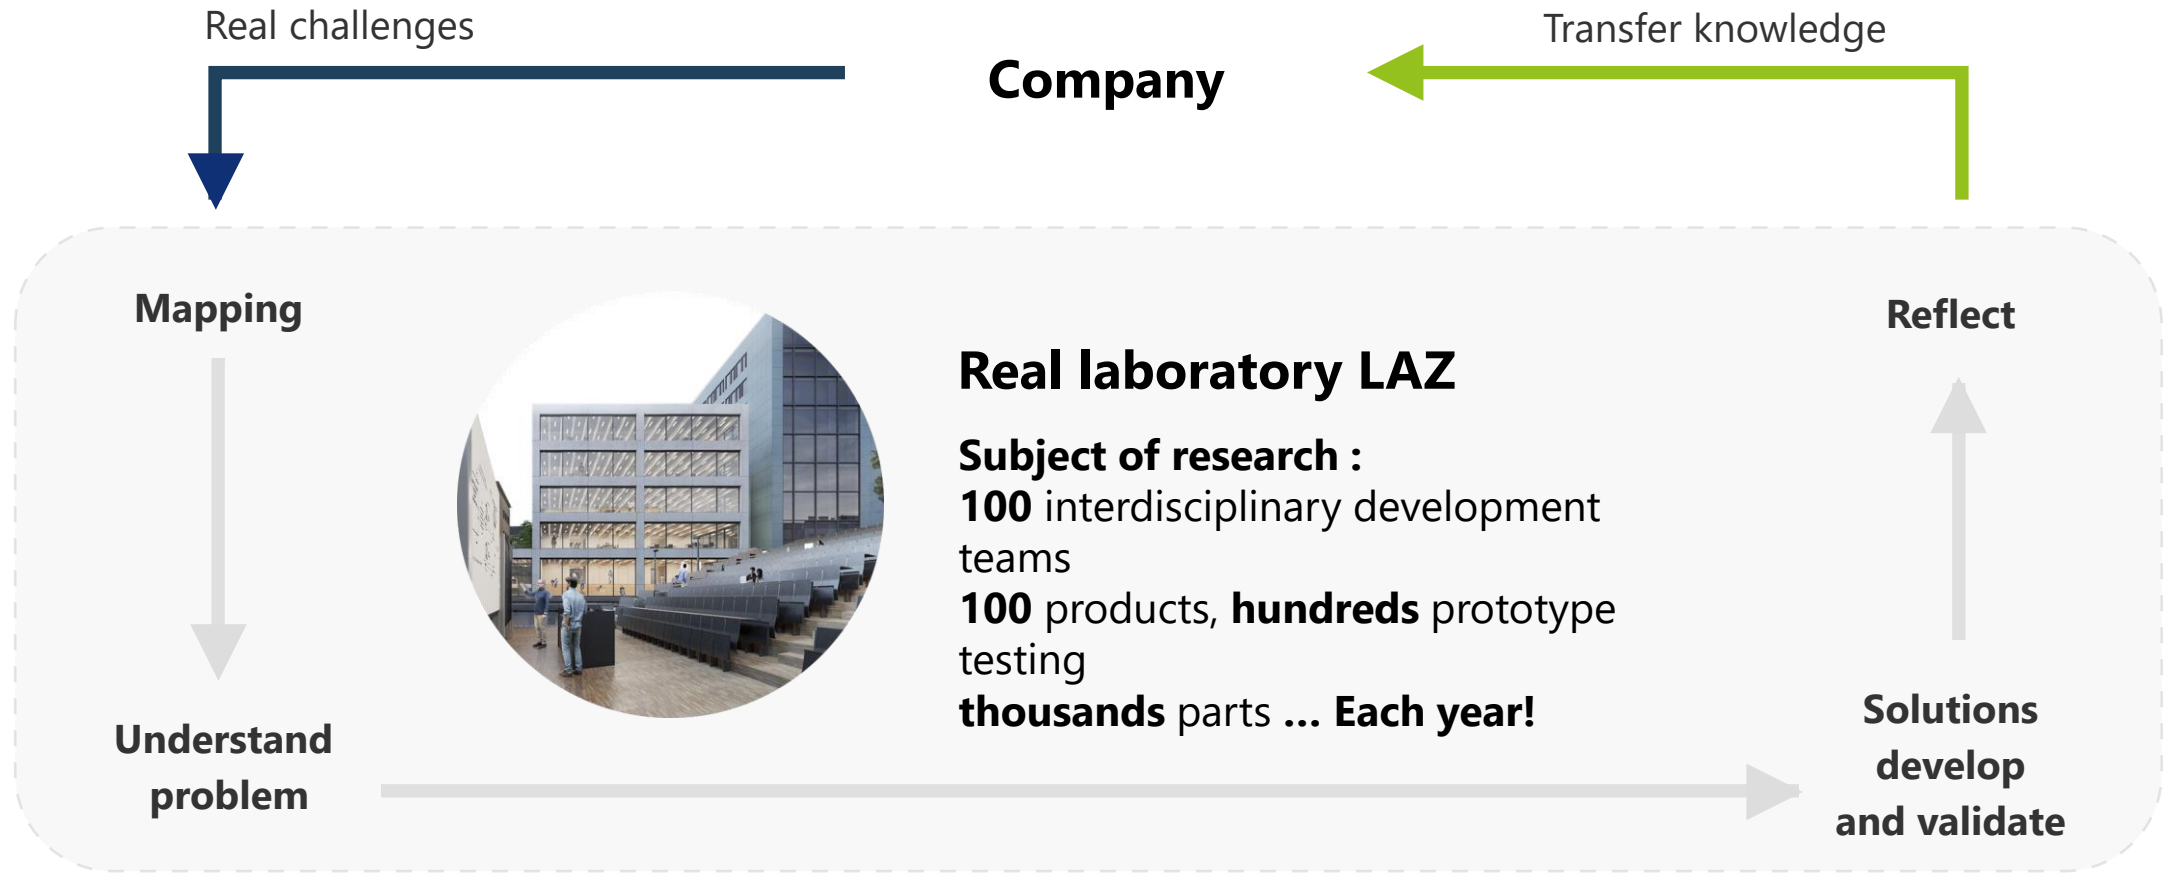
Real challenges

Company

Transfer knowledge

Mapping

Understand problem

Real laboratory LAZ

Subject of research :
100 interdisciplinary development teams
100 products, hundreds prototype testing
thousands parts ... Each year!

Reflect

Solutions develop and validate